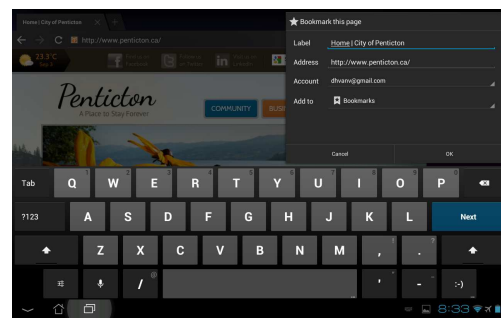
Home | City of Penticton

http://www.penticton.ca/

13.3°C

Penticton
A Place to Stay Forever

COMMUNITY

BUSI

Bookmark this page

Label Home | City of Penticton

Address http://www.penticton.ca/

Account dhvanv@gmail.com

Add to Bookmarks

Cancel

OK

Tab Q W E R T Y U I O P

?123 A S D F G H J K L Next

Z X C V B N M , .

/

:-)

8:33